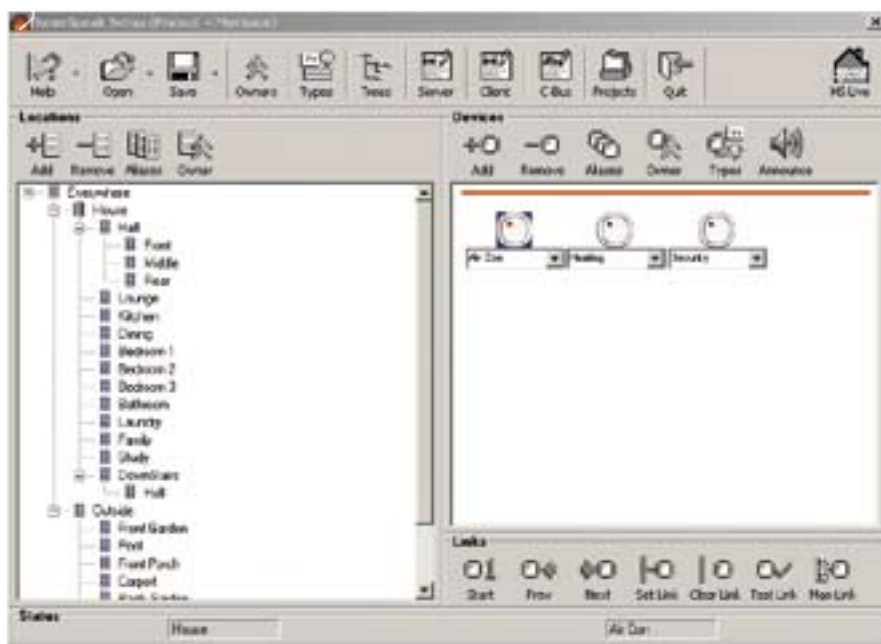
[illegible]

Help Open Save Owners Types Trees Server Client C-Bus Projects Quit HS Live

Locations
Add Remove Aliases Owner

Everywhere
House
Hall
Front
Middle
Rear
Lounge
Kitchen
Dining
Bedroom 1
Bedroom 2
Bedroom 3
Bathroom
Laundry
Family
Study
Downstairs
Hall
Outside
Front Garden
Pool
Front Porch
Carport
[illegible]

Devices
Add Remove Aliases Owner Types Announce

Air Con
Heating
Security

Links
Start Prev Next Set Link Clear Link Test Link Man Link

Status
House
Air Con